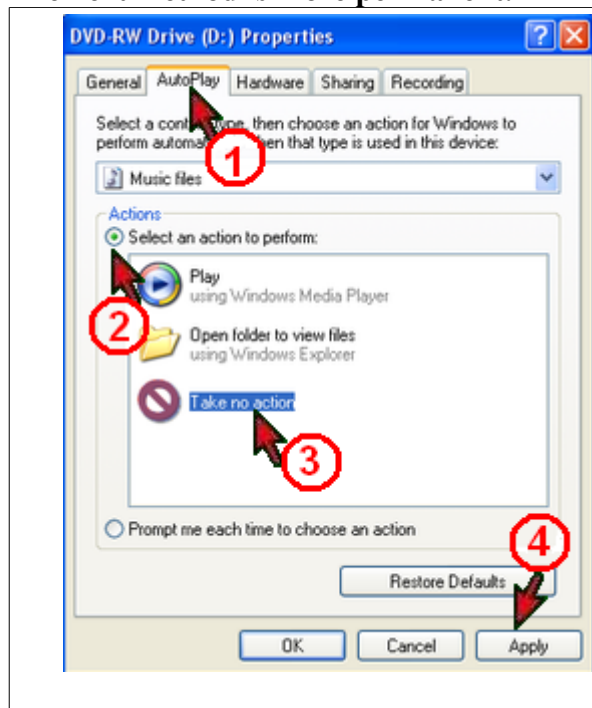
DVD-RW Drive (D:) Properties

General AutoPlay Hardware Sharing Recording

Select a cont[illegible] type, then choose an action for Windows to perform automa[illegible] then that type is used in this device:

1

Music files

Actions

Select an action to perform:

Play
using Windows Media Player

2

Open folder to view files
using Windows Explorer

Take no action

3

Prompt me each time to choose an action

4

Restore Defaults

OK Cancel Apply